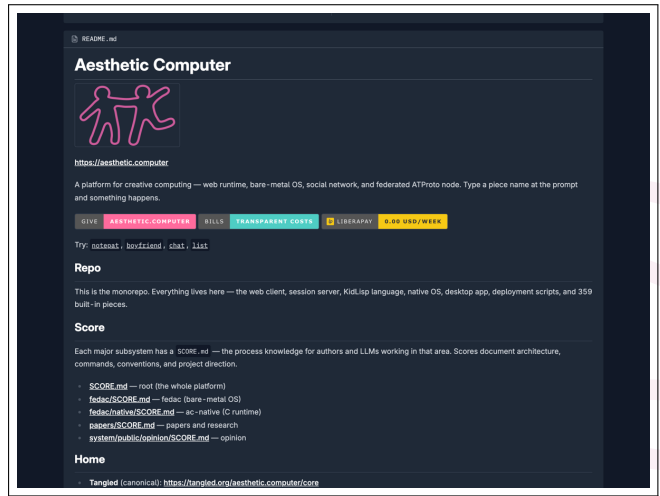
README.md

# Aesthetic Computer

https://aesthetic.computer

A platform for creative computing — web runtime, bare-metal OS, social network, and federated ATProto node. Type a piece name at the prompt and something happens.

GIVE AESTHETIC.COMPUTER BILLS TRANSPARENT COSTS LIBERAPAY 0.00 USD/WEEK

Try: notepat, boyfriend, chat, list

## Repo

This is the monorepo. Everything lives here — the web client, session server, KidLisp language, native OS, desktop app, deployment scripts, and 359 built-in pieces.

## Score

Each major subsystem has a SCORE.md — the process knowledge for authors and LLMs working in that area. Scores document architecture, commands, conventions, and project direction.

- SCORE.md — root (the whole platform)
- fedac/SCORE.md — fedac (bare-metal OS)
- fedac/native/SCORE.md — ac-native (C runtime)
- papers/SCORE.md — papers and research
- system/public/opinion/SCORE.md — opinion

## Home

- Tangled (canonical): https://tangled.org/aesthetic.computer/core